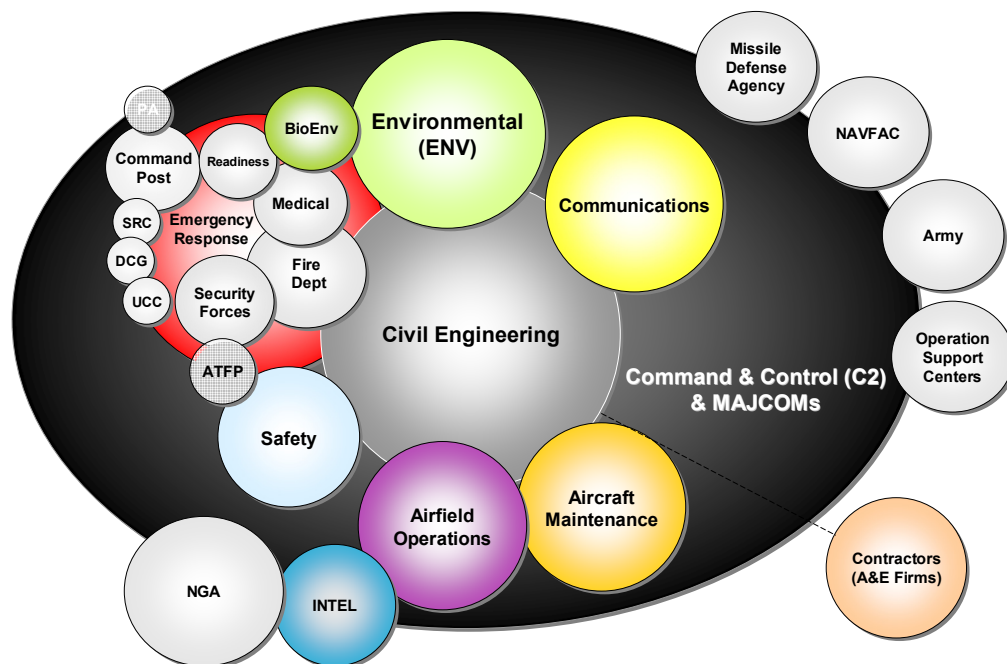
PA

Command Post

Readiness

BioEnv

Environmental (ENV)

Missile Defense Agency

NAVFAC

Communications

Medical

Emergency Response

SRC

DCG

UCC

Fire Dept

Security Forces

Army

Civil Engineering

Operation Support Centers

ATFP

Command & Control (C2) & MAJCOMs

Safety

Aircraft Maintenance

Airfield Operations

Contractors (A&E Firms)

NGA

INTEL